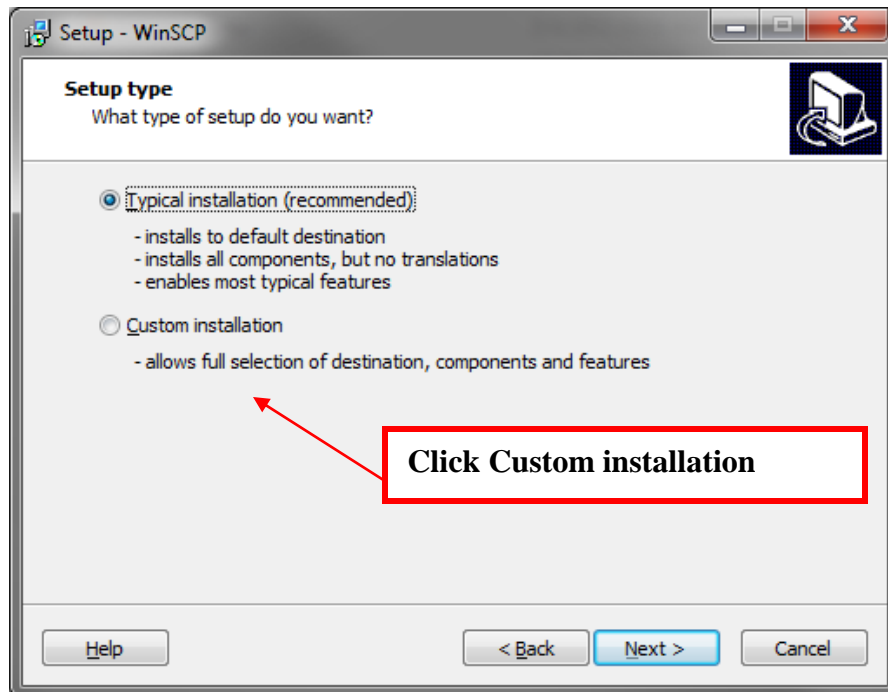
Setup - WinSCP

Setup type
What type of setup do you want?

Typical installation (recommended)

- installs to default destination
- installs all components, but no translations
- enables most typical features

Custom installation

- allows full selection of destination, components and features

Click Custom installation

Help

< Back

Next >

Cancel